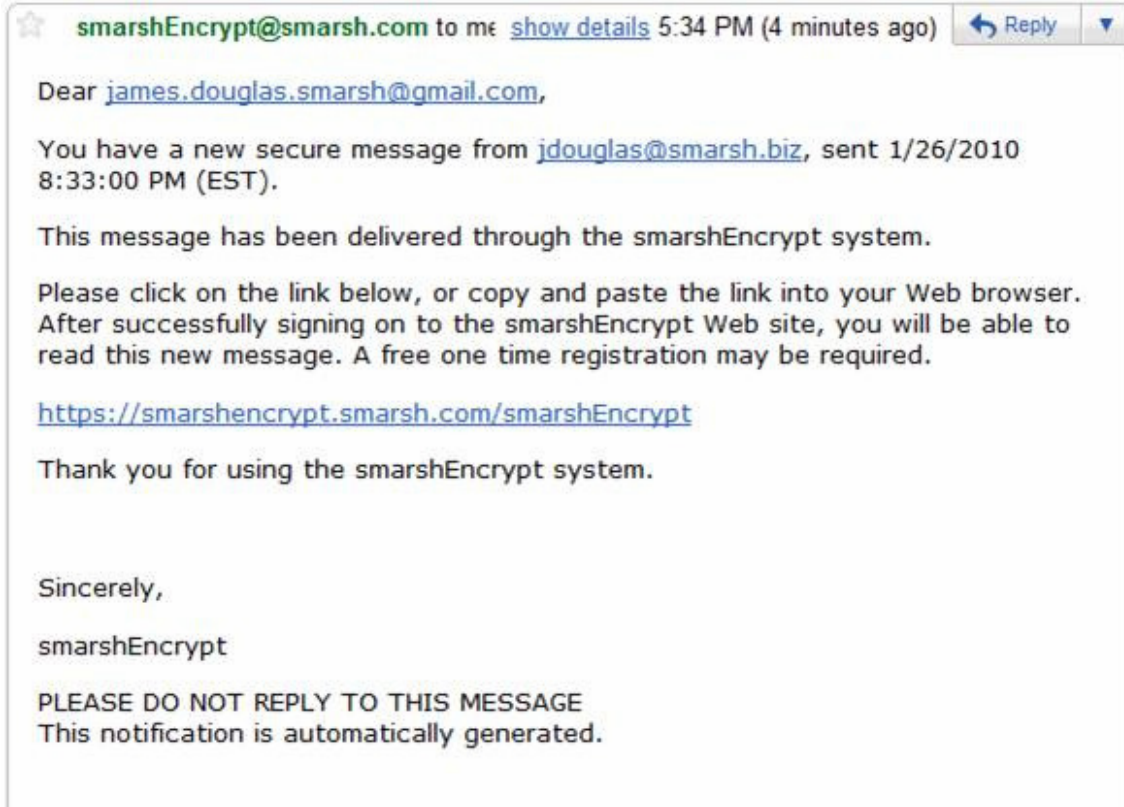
smarshEncrypt@smarsh.com to me show details 5:34 PM (4 minutes ago) Reply

Dear james.douglas.smarsh@gmail.com,

You have a new secure message from jdouglas@smarsh.biz, sent 1/26/2010 8:33:00 PM (EST).

This message has been delivered through the smarshEncrypt system.

Please click on the link below, or copy and paste the link into your Web browser. After successfully signing on to the smarshEncrypt Web site, you will be able to read this new message. A free one time registration may be required.

https://smarshencrypt.smarsh.com/smarshEncrypt

Thank you for using the smarshEncrypt system.

Sincerely,

smarshEncrypt

PLEASE DO NOT REPLY TO THIS MESSAGE
This notification is automatically generated.